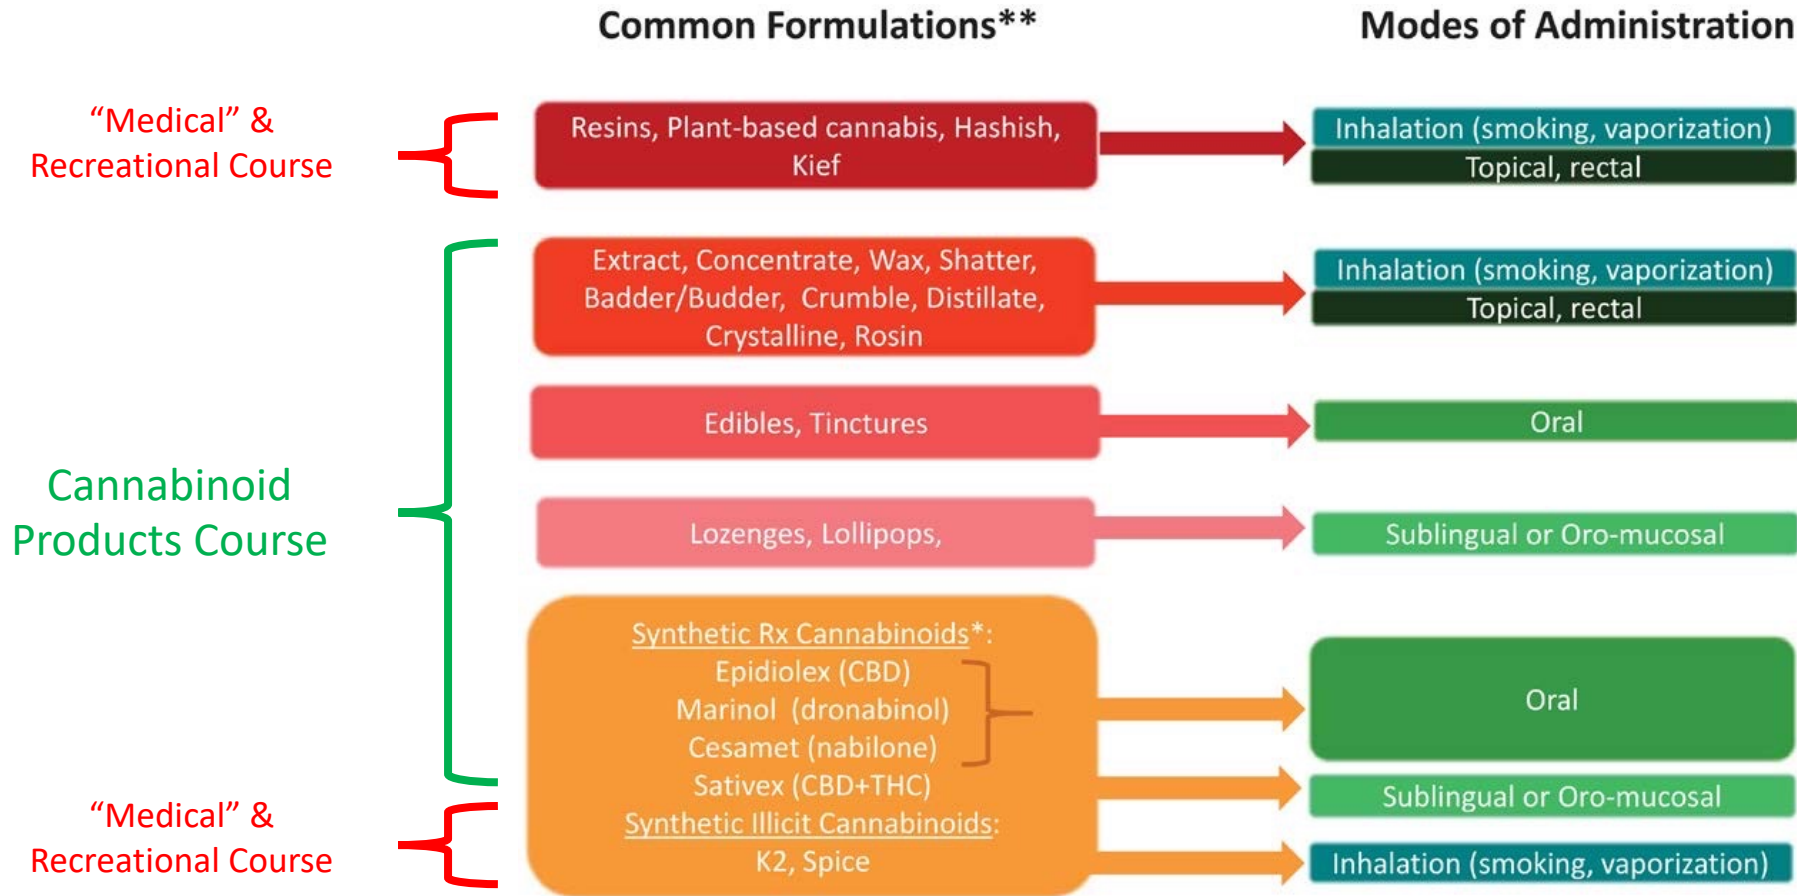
Common Formulations**

Modes of Administration

“Medical” & Recreational Course

Resins, Plant-based cannabis, Hashish, Kief

Inhalation (smoking, vaporization)
Topical, rectal

Cannabinoid Products Course

Extract, Concentrate, Wax, Shatter, Badder/Budder, Crumble, Distillate, Crystalline, Rosin

Inhalation (smoking, vaporization)
Topical, rectal

Edibles, Tinctures

Oral

Lozenges, Lollipops,

Sublingual or Oro-mucosal

Synthetic Rx Cannabinoids*:
Epidiolex (CBD)
Marinol (dronabinol)
Cesamet (nabilone)
Sativex (CBD+THC)
Synthetic Illicit Cannabinoids:
K2, Spice

Oral

Sublingual or Oro-mucosal

Inhalation (smoking, vaporization)

“Medical” & Recreational Course